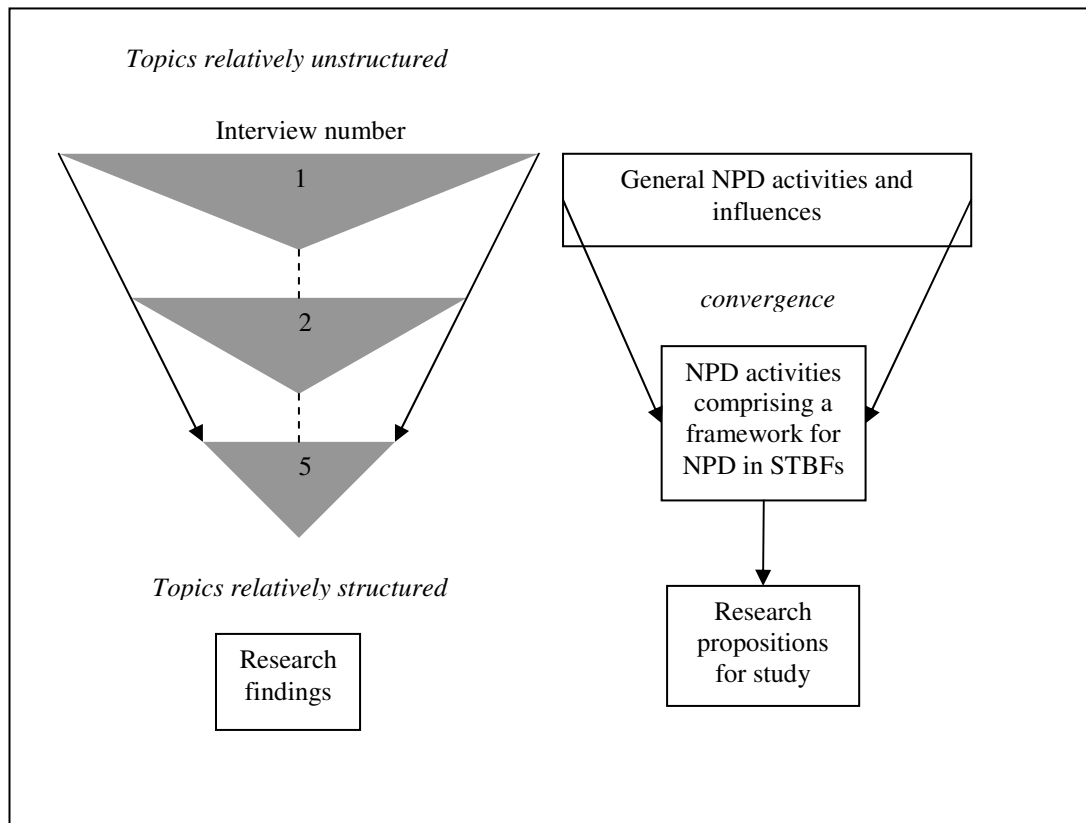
*Topics relatively unstructured*

Interview number

1

2

5

*Topics relatively structured*

Research findings

General NPD activities and influences

*convergence*

NPD activities comprising a framework for NPD in STBFs

Research propositions for study